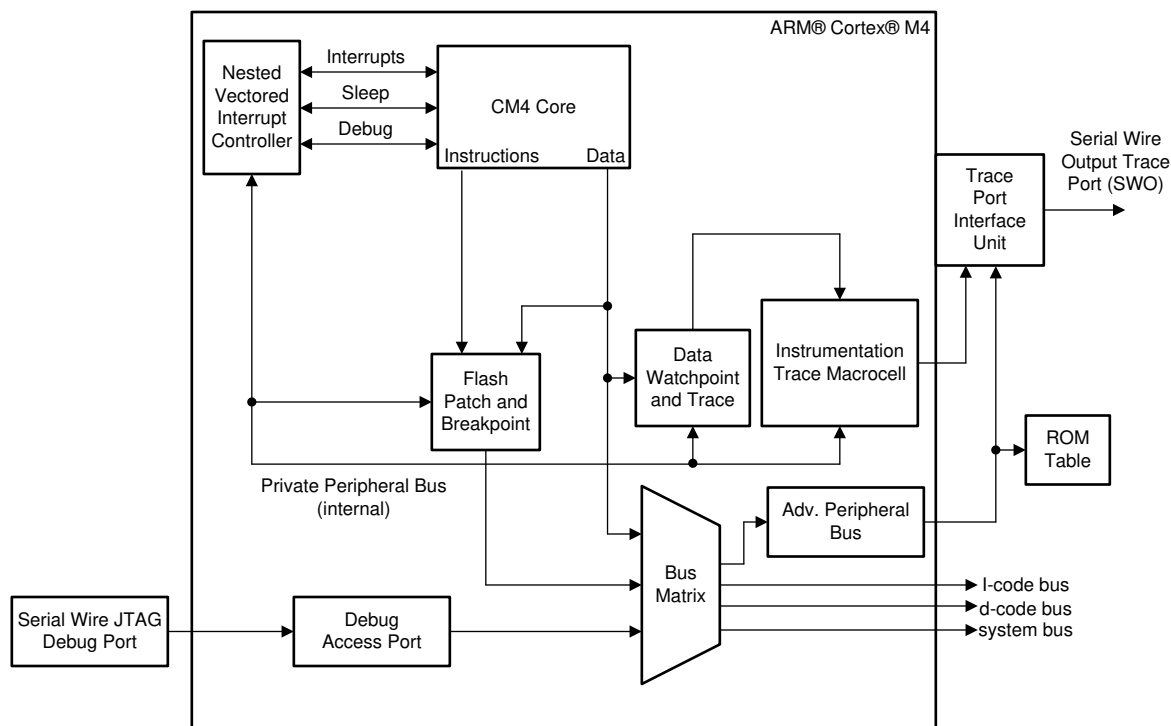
ARM® Cortex® M4

Nested Vectored Interrupt Controller

Interrupts

Sleep

Debug

CM4 Core

Instructions

Data

Serial Wire Output Trace Port (SWO)

Trace Port Interface Unit

Data Watchpoint and Trace

Instrumentation Trace Macrocell

Flash Patch and Breakpoint

ROM Table

Private Peripheral Bus (internal)

Adv. Peripheral Bus

Bus Matrix

I-code bus

d-code bus

system bus

Serial Wire JTAG Debug Port

Debug Access Port